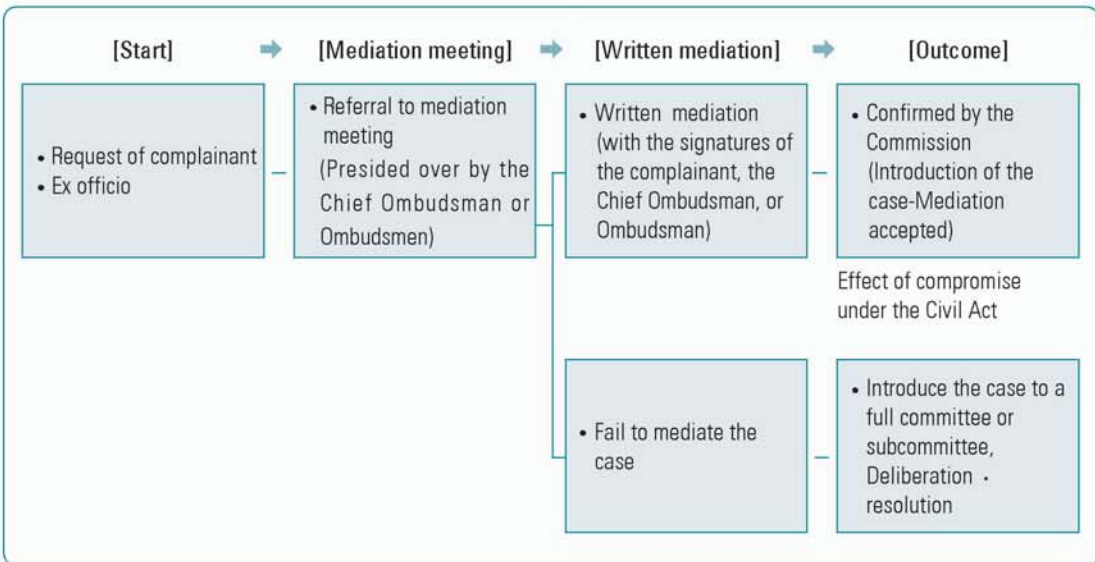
[Start]

[Mediation meeting]

[Written mediation]

[Outcome]

• Request of complainant
• Ex officio

• Referral to mediation meeting (Presided over by the Chief Ombudsman or Ombudsmen)

• Written mediation (with the signatures of the complainant, the Chief Ombudsman, or Ombudsman)

• Confirmed by the Commission (Introduction of the case-Mediation accepted)

Effect of compromise under the Civil Act

• Fail to mediate the case

• Introduce the case to a full committee or subcommittee, Deliberation · resolution